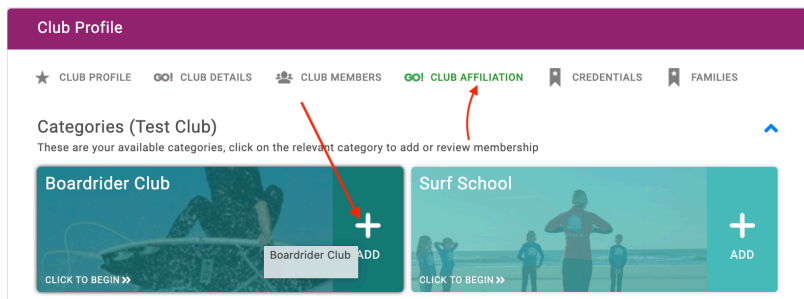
Club Profile

CLUB PROFILE GO! CLUB DETAILS CLUB MEMBERS GO! CLUB AFFILIATION CREDENTIALS FAMILIES

Categories (Test Club)
These are your available categories, click on the relevant category to add or review membership

Boardrider Club
+
Boardrider Club ADD
CLICK TO BEGIN »

Surf School
+
ADD
CLICK TO BEGIN »